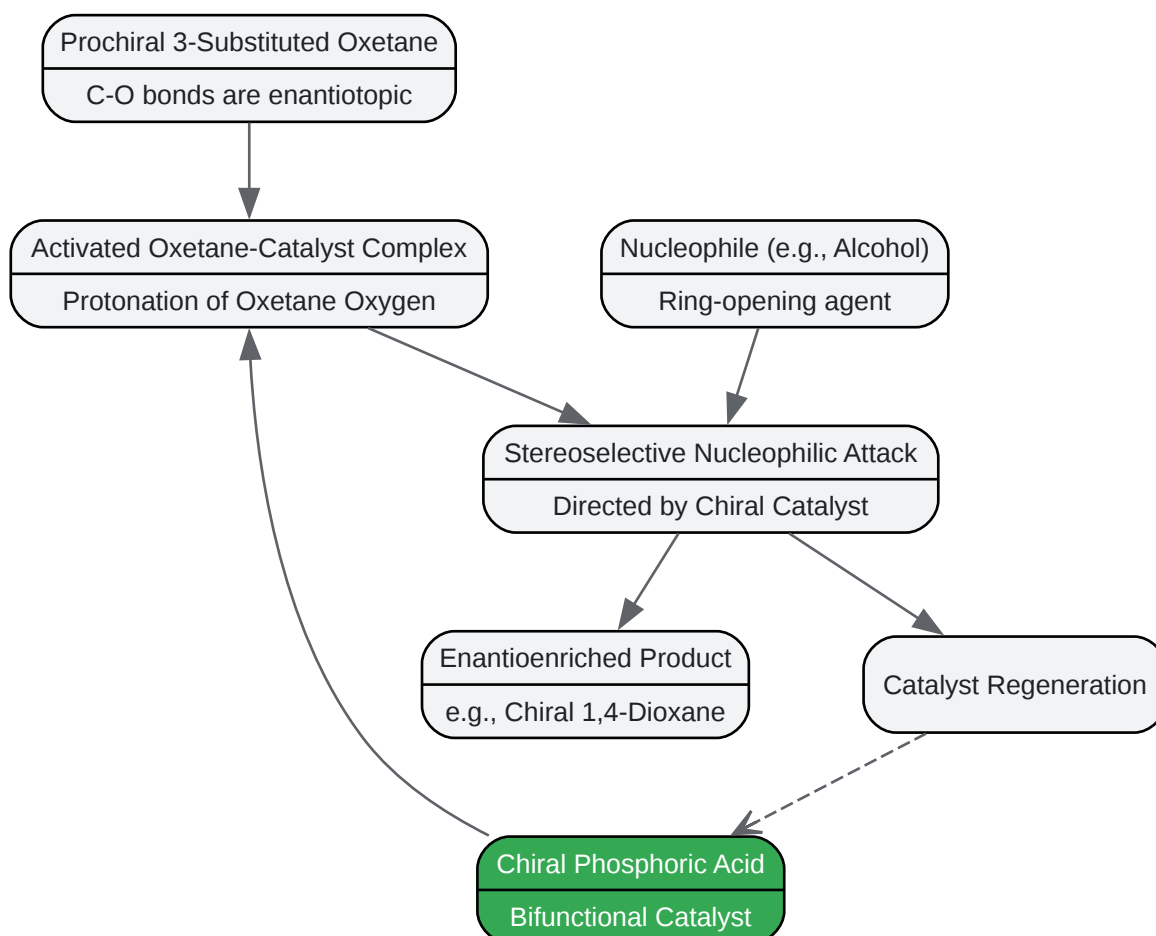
Prochiral 3-Substituted Oxetane
C-O bonds are enantiotopic

Activated Oxetane-Catalyst Complex
Protonation of Oxetane Oxygen

Nucleophile (e.g., Alcohol)
Ring-opening agent

Stereoselective Nucleophilic Attack
Directed by Chiral Catalyst

Enantioenriched Product
e.g., Chiral 1,4-Dioxane

Catalyst Regeneration

Chiral Phosphoric Acid
Bifunctional Catalyst